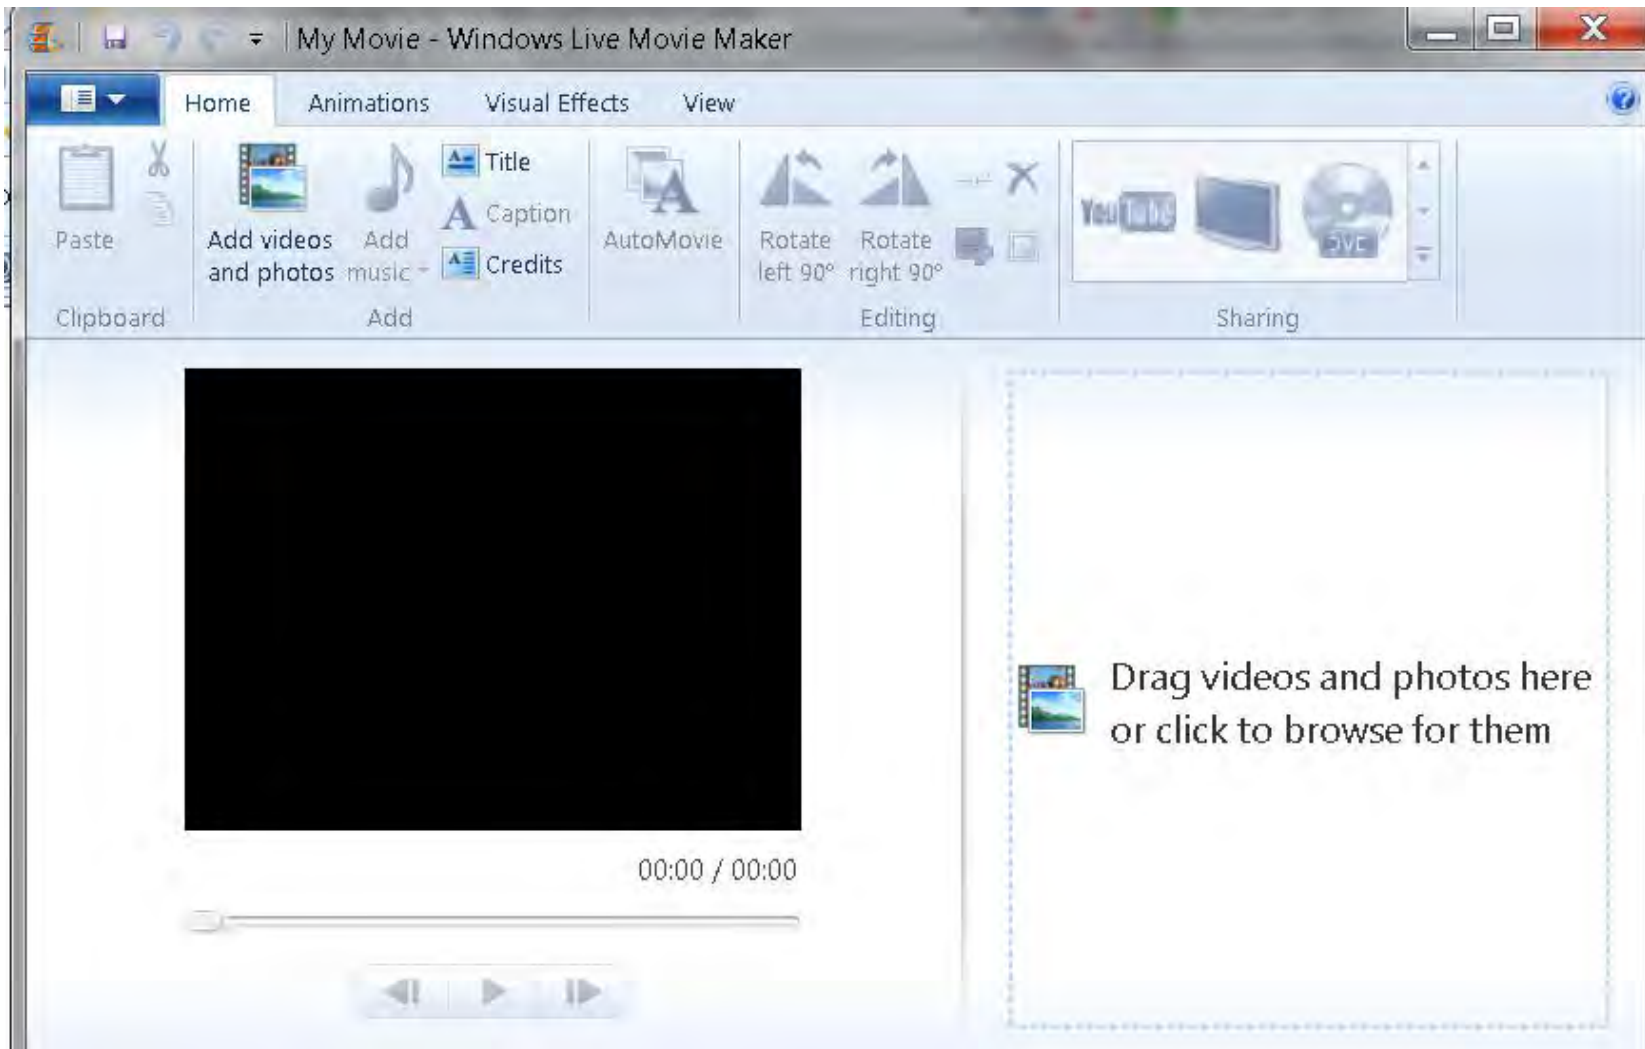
My Movie - Windows Live Movie Maker

Home
Animations
Visual Effects
View

Paste
Clipboard

Add videos and photos
Add music
Title
Caption
Credits
Add

AutoMovie

Rotate left 90°
Rotate right 90°
Editing

YouTube
DVD
Sharing

00:00 / 00:00

Drag videos and photos here or click to browse for them